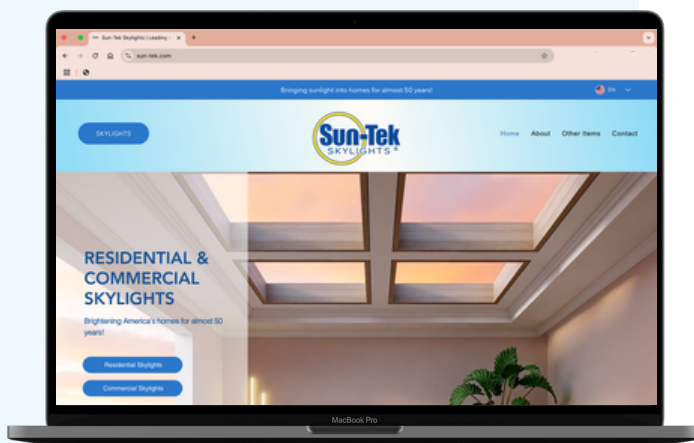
Sun-Tek Skylights | Leading

sun-tek.com

Bringing sunlight into homes for almost 50 years!

EN

SKYLIGHTS

Sun-Tek SKYLIGHTS®

Home About Other Items Contact

RESIDENTIAL & COMMERCIAL SKYLIGHTS

Brightening America's homes for almost 50 years!

Residential Skylights

Commercial Skylights

MacBook Pro